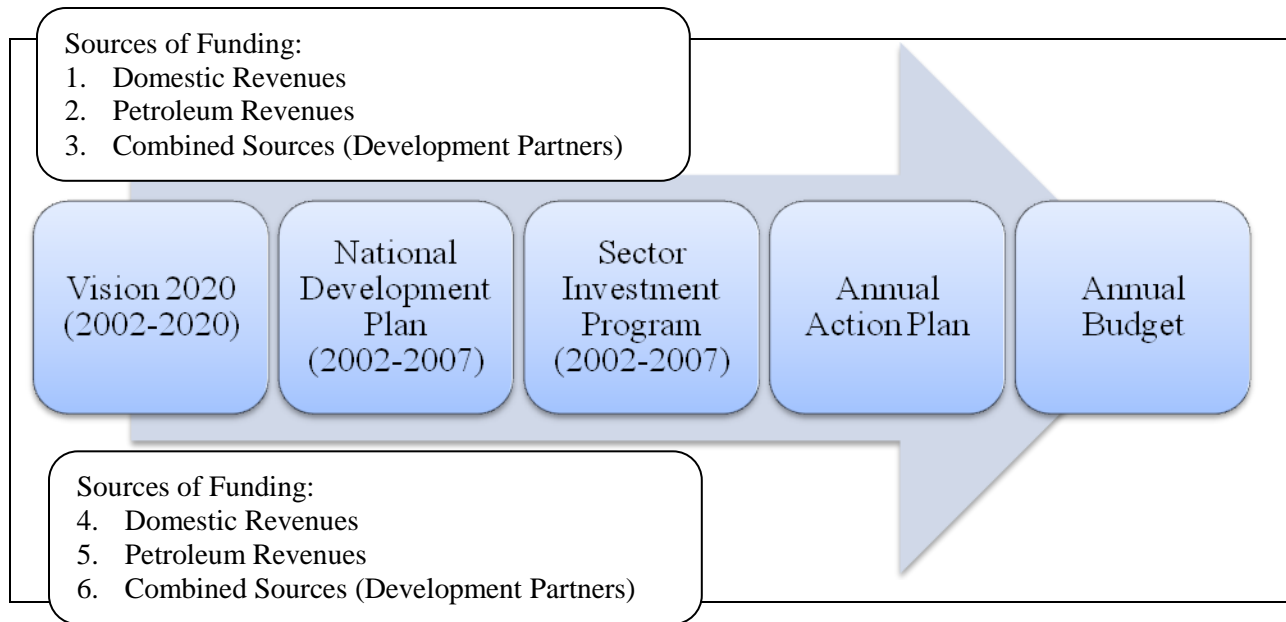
Sources of Funding:
1. Domestic Revenues
2. Petroleum Revenues
3. Combined Sources (Development Partners)

Vision 2020 (2002-2020)

National Development Plan (2002-2007)

Sector Investment Program (2002-2007)

Annual Action Plan

Annual Budget

Sources of Funding:
4. Domestic Revenues
5. Petroleum Revenues
6. Combined Sources (Development Partners)